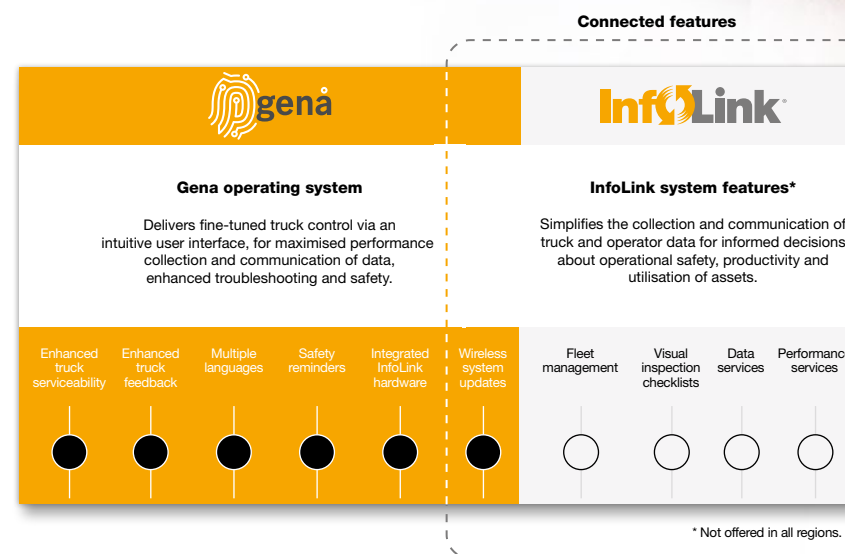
Connected features

gena

InfoLink

Gena operating system

Delivers fine-tuned truck control via an intuitive user interface, for maximised performance collection and communication of data, enhanced troubleshooting and safety.

InfoLink system features*

Simplifies the collection and communication of truck and operator data for informed decisions about operational safety, productivity and utilisation of assets.

Enhanced truck serviceability

Enhanced truck feedback

Multiple languages

Safety reminders

Integrated InfoLink hardware

Wireless system updates

Fleet management

Visual inspection checklists

Data services

Performanc services

* Not offered in all regions.